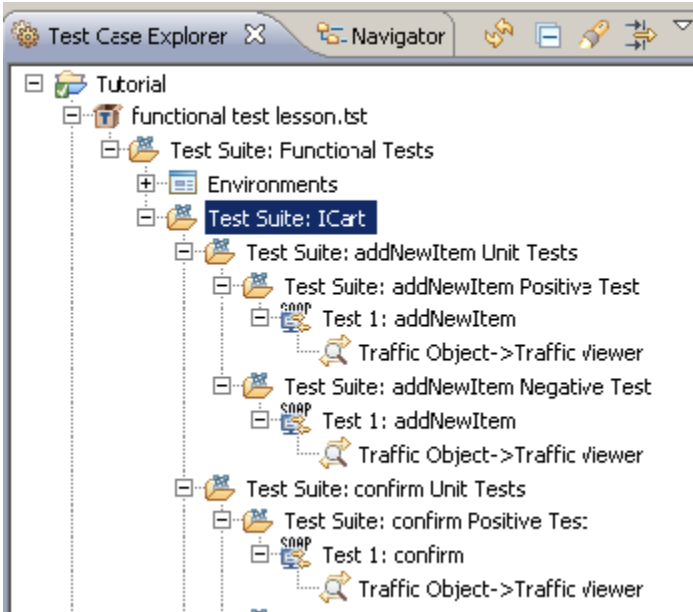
Test Case Explorer

Navigator

Tutorial

functional test lesson.tst

Test Suite: Functional Tests

Environments

Test Suite: ICart

Test Suite: addNewItem Unit Tests

Test Suite: addNewItem Positive Test

SOAP

Test 1: addNewItem

Traffic Object->Traffic Viewer

Test Suite: addNewItem Negative Test

SOAP

Test 1: addNewItem

Traffic Object->Traffic Viewer

Test Suite: confirm Unit Tests

Test Suite: confirm Positive Tes:

SOAP

Test 1: confirm

Traffic Object->Traffic Viewer